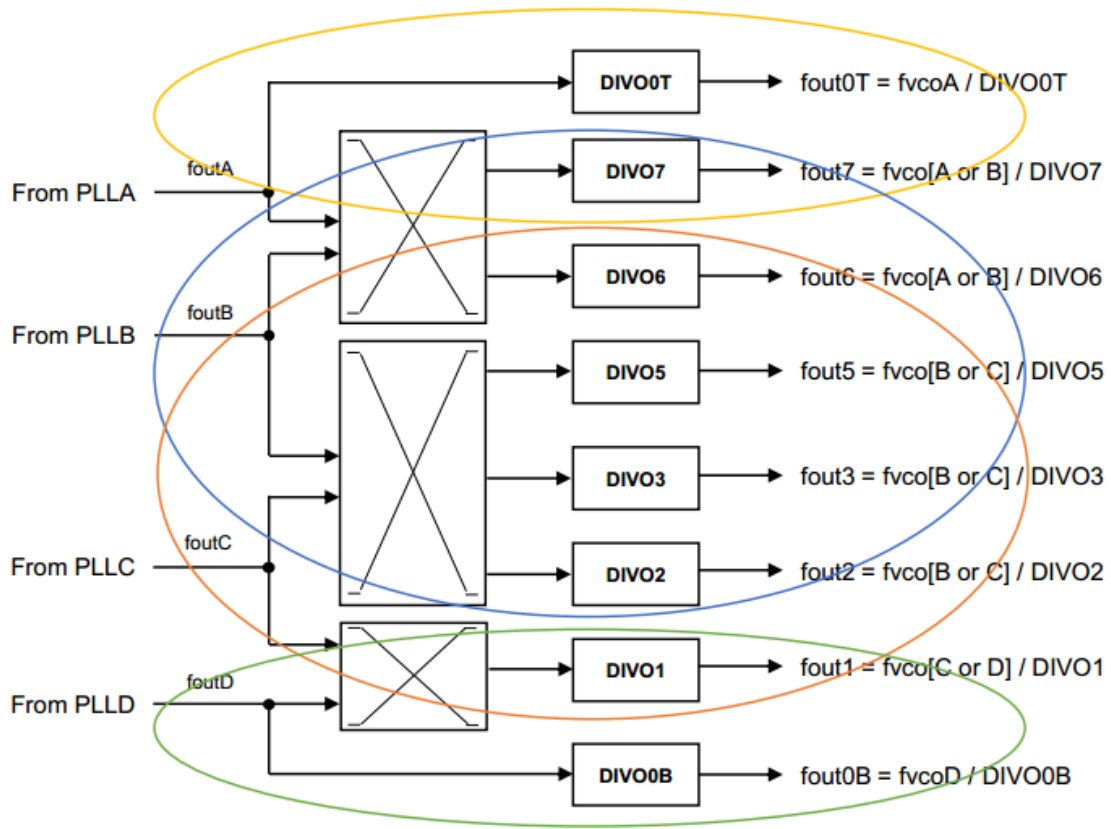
DIVO0T

fout0T = fvcoA / DIVO0T

foutA

From PLLA

DIVO7

fout7 = fvco[A or B] / DIVO7

DIVO6

fout6 = fvco[A or B] / DIVO6

foutB

From PLLB

DIVO5

fout5 = fvco[B or C] / DIVO5

DIVO3

fout3 = fvco[B or C] / DIVO3

foutC

From PLLC

DIVO2

fout2 = fvco[B or C] / DIVO2

DIVO1

fout1 = fvco[C or D] / DIVO1

foutD

From PLLD

DIVO0B

fout0B = fvcoD / DIVO0B